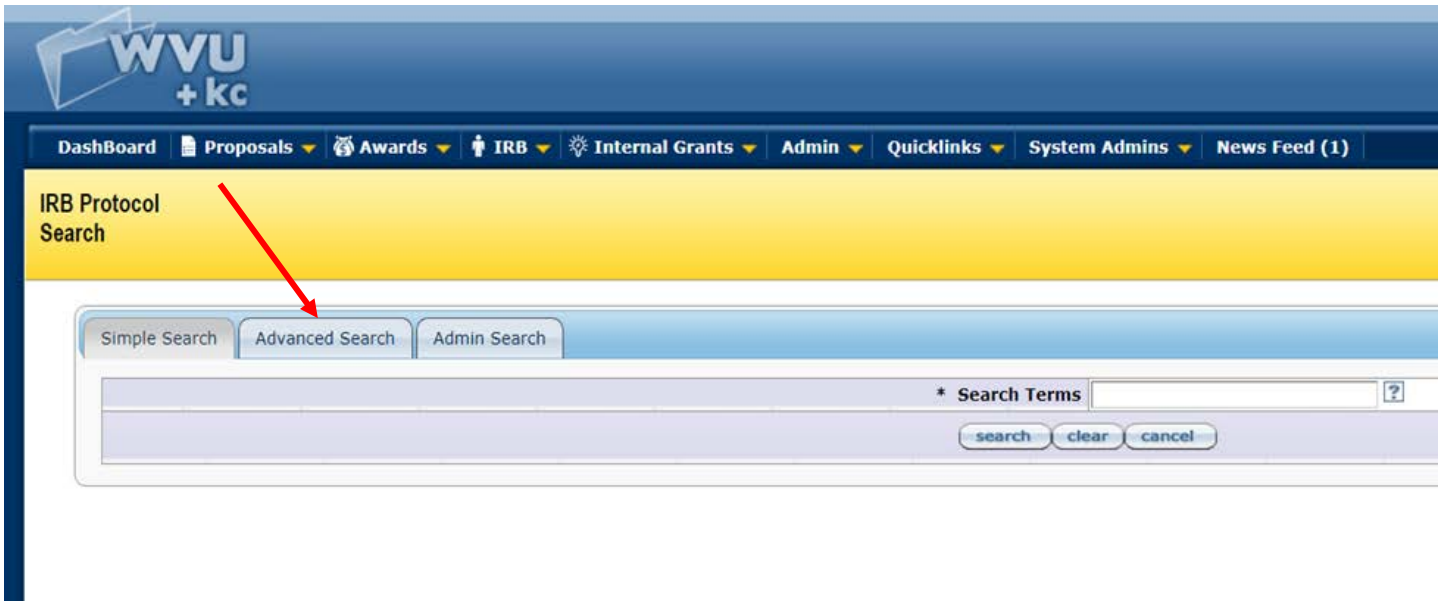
WVU
+kc

DashBoard | Proposals | Awards | IRB | Internal Grants | Admin | Quicklinks | System Admins | News Feed (1)

IRB Protocol Search

Simple Search | Advanced Search | Admin Search

* Search Terms ?

search clear cancel